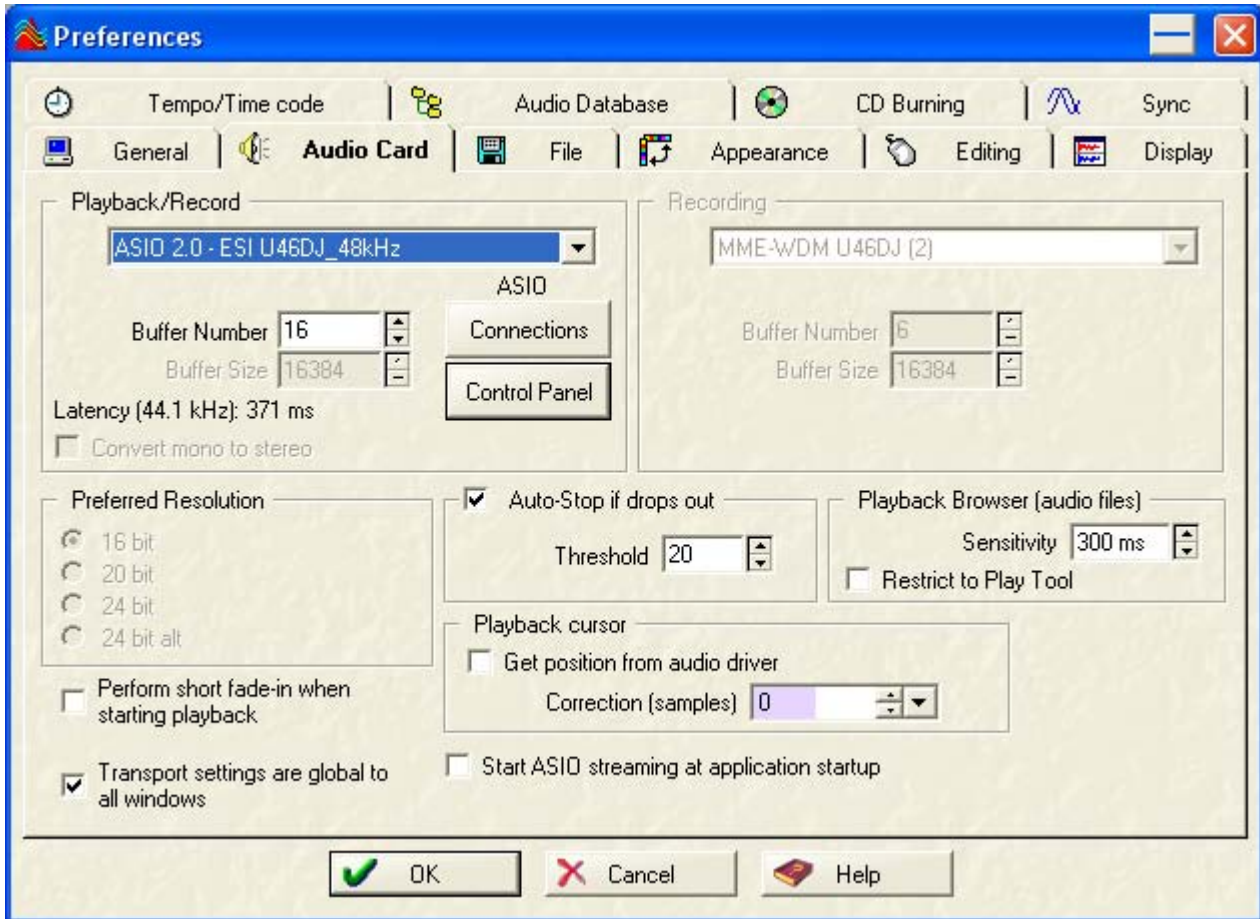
Preferences

Tempo/Time code | Audio Database | CD Burning | Sync

General | Audio Card | File | Appearance | Editing | Display

Playback/Record

ASIO 2.0 - ESI U46DJ_48kHz

ASIO

Buffer Number 16

Connections

Buffer Size 16384

Control Panel

Latency (44.1 kHz): 371 ms

Convert mono to stereo

Recording

MME-WDM U46DJ (2)

Buffer Number 6

Buffer Size 16384

Preferred Resolution

16 bit

20 bit

24 bit

24 bit alt

Auto-Stop if drops out

Threshold 20

Playback Browser (audio files)

Sensitivity 300 ms

Restrict to Play Tool

Playback cursor

Get position from audio driver

Correction (samples) 0

Perform short fade-in when starting playback

Transport settings are global to all windows

Start ASIO streaming at application startup

OK

Cancel

Help